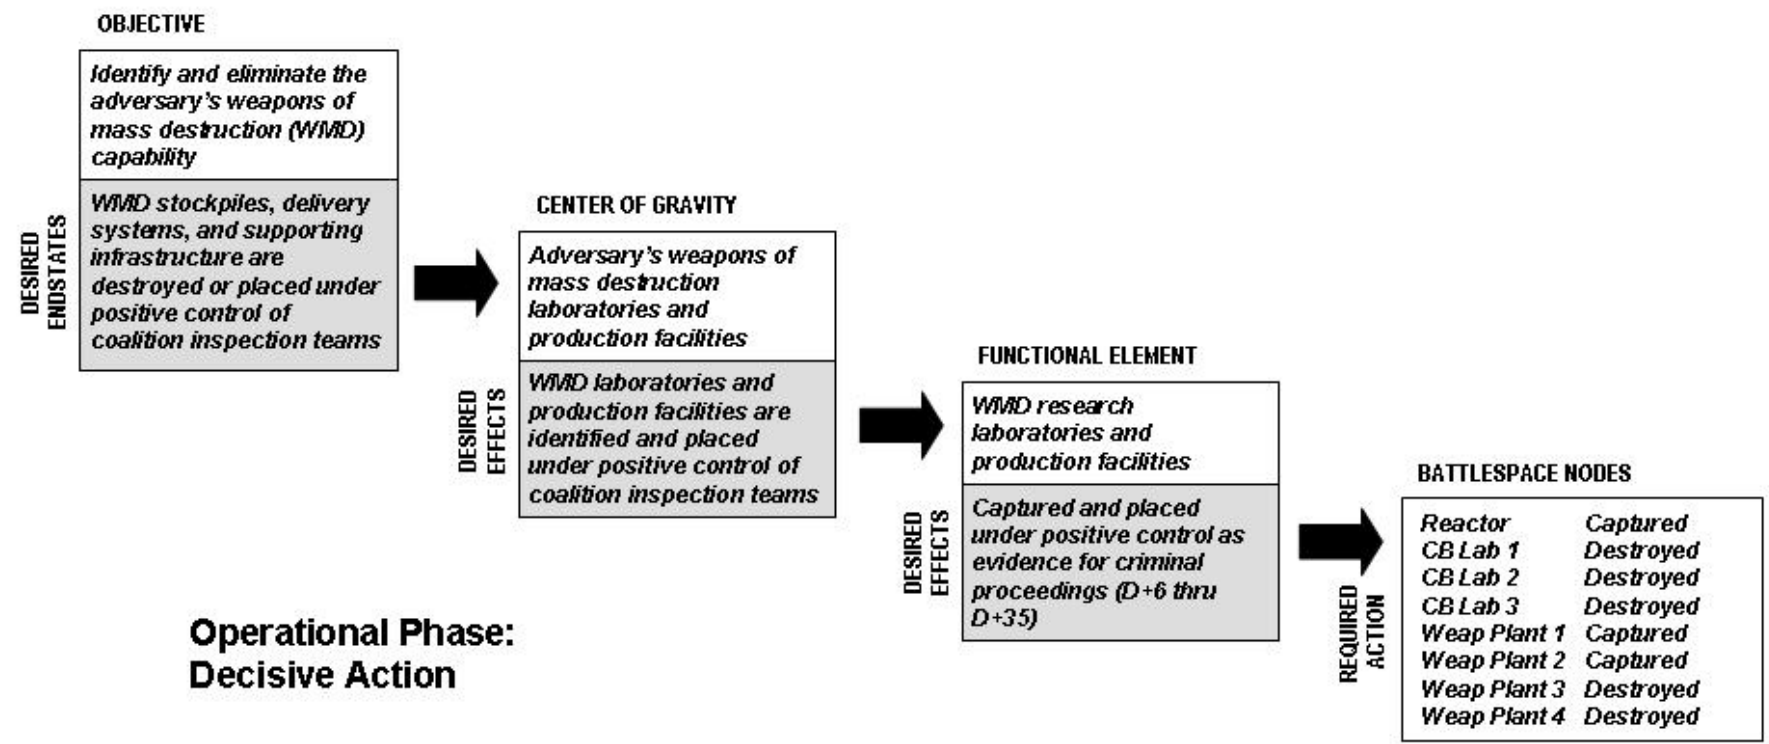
OBJECTIVE

Identify and eliminate the adversary's weapons of mass destruction (WMD) capability

DESIRED ENDSTATES

WMD stockpiles, delivery systems, and supporting infrastructure are destroyed or placed under positive control of coalition inspection teams

CENTER OF GRAVITY

Adversary's weapons of mass destruction laboratories and production facilities

DESIRED EFFECTS

WMD laboratories and production facilities are identified and placed under positive control of coalition inspection teams

FUNCTIONAL ELEMENT

WMD research laboratories and production facilities

DESIRED EFFECTS

Captured and placed under positive control as evidence for criminal proceedings (D+6 thru D+35)

BATTLESPACE NODES

REQUIRED ACTION

| | |
|---|---|
| Reactor | Captured |
| CB Lab 1 | Destroyed |
| CB Lab 2 | Destroyed |
| CB Lab 3 | Destroyed |
| Weap Plant 1 | Captured |
| Weap Plant 2 | Captured |
| Weap Plant 3 | Destroyed |
| Weap Plant 4 | Destroyed |

Operational Phase: Decisive Action